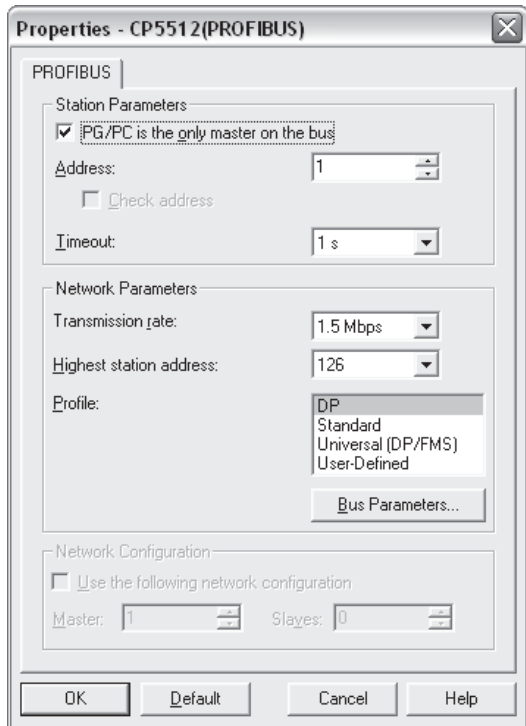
Properties - CP5512(PROFIBUS)

PROFIBUS

Station Parameters

PG/PC is the only master on the bus

Address: 1

Check address

Timeout: 1 s

Network Parameters

Transmission rate: 1.5 Mbps

Highest station address: 126

Profile:
DP
Standard
Universal (DP/FMS)
User-Defined

Bus Parameters...

Network Configuration

Use the following network configuration

Master: 1 Slaves: 0

OK Default Cancel Help